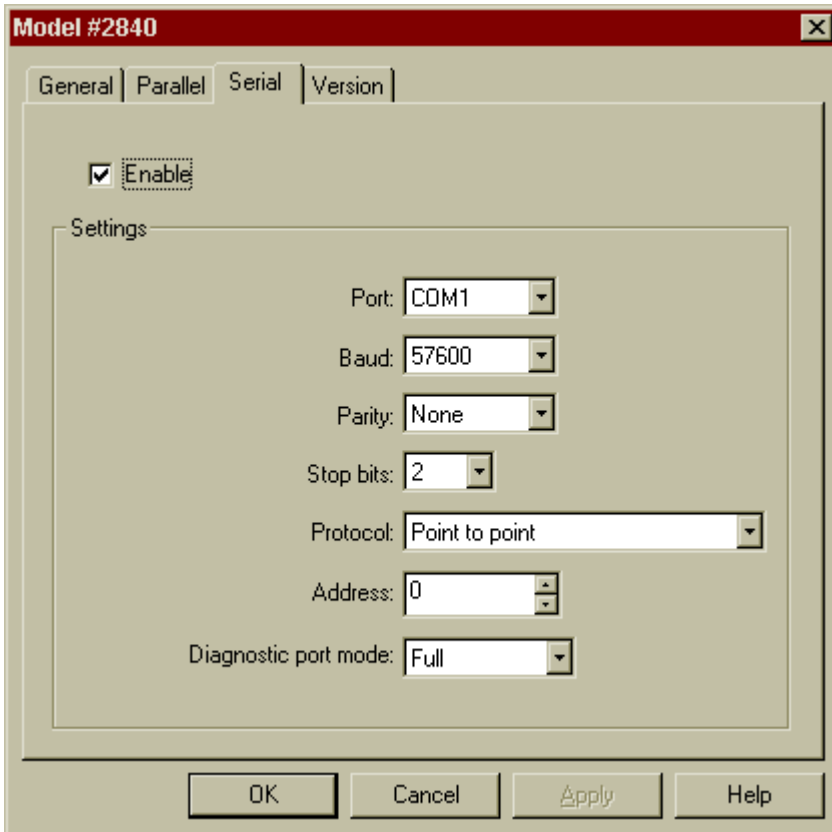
Model #2840

General | Parallel | Serial | Version

Enable

Settings

Port: COM1

Baud: 57600

Parity: None

Stop bits: 2

Protocol: Point to point

Address: 0

Diagnostic port mode: Full

OK | Cancel | Apply | Help